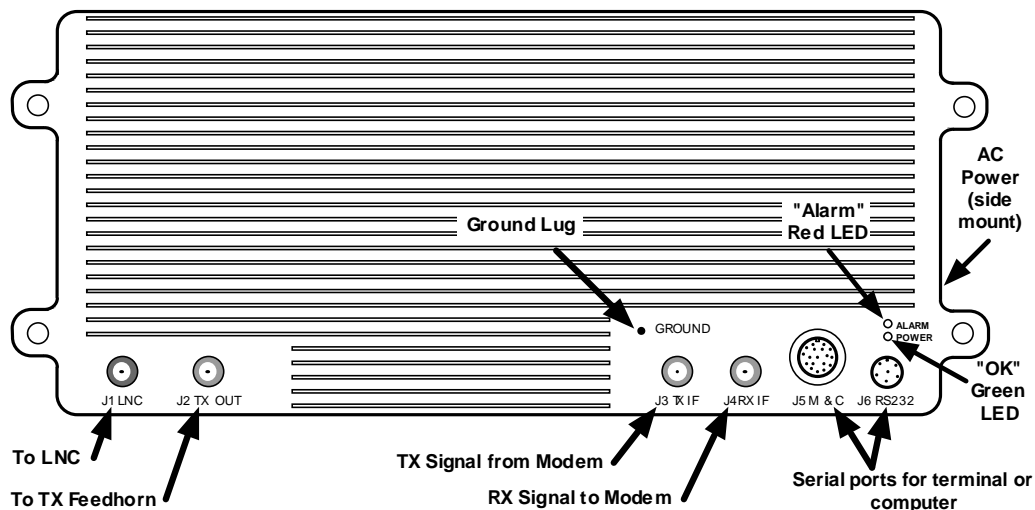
AC Power (side mount)

"Alarm" Red LED

Ground Lug

GROUND

ALARM
POWER

"OK" Green LED

J1 LNC

J2 TX OUT

J3 TX IF

J4 RX IF

J5 M & C

J6 RS232

To LNC

To TX Feedhorn

TX Signal from Modem

RX Signal to Modem

Serial ports for terminal or computer